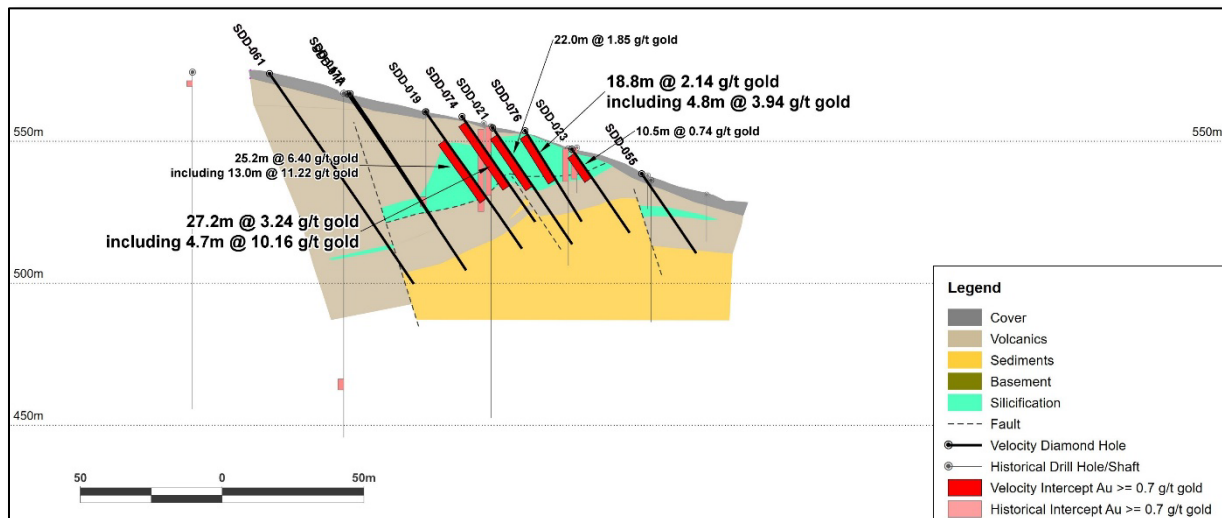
SDD-061
SDD-017
SDD-017A
SDD-019
SDD-074
SDD-021
SDD-076
SDD-023
SDD-055

22.0m @ 1.85 g/t gold

18.8m @ 2.14 g/t gold
including 4.8m @ 3.94 g/t gold

10.5m @ 0.74 g/t gold

550m
550m

25.2m @ 6.40 g/t gold
including 13.0m @ 11.22 g/t gold

27.2m @ 3.24 g/t gold
including 4.7m @ 10.16 g/t gold

500m

450m

50 0 50m

Legend
Cover
Volcanics
Sediments
Basement
Silicification
Fault
Velocity Diamond Hole
Historical Drill Hole/Shaft
Velocity Intercept Au >= 0.7 g/t gold
Historical Intercept Au >= 0.7 g/t gold